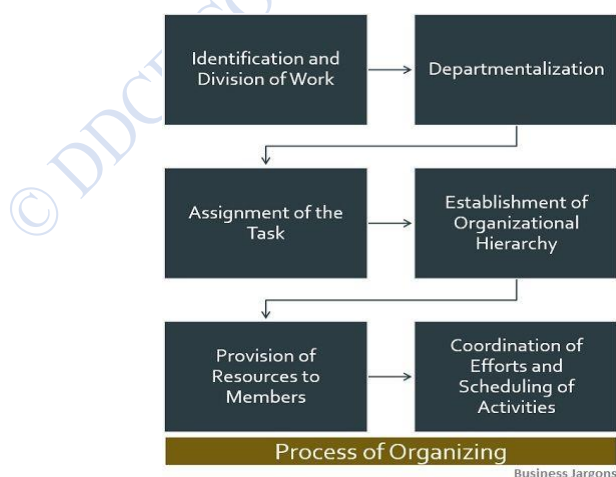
© DDCE

Identification and Division of Work

Departmentalization

Assignment of the Task

Establishment of Organizational Hierarchy

Provision of Resources to Members

Coordination of Efforts and Scheduling of Activities

Process of Organizing

Business Jargons